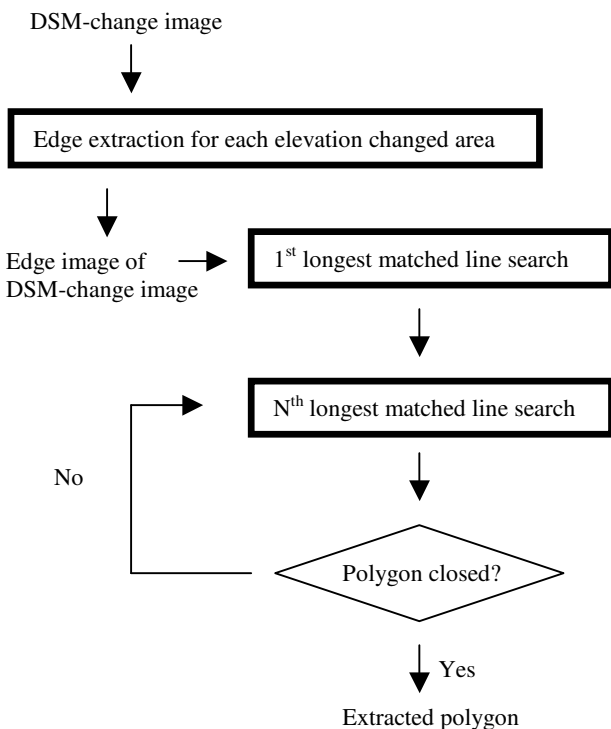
DSM-change image

Edge extraction for each elevation changed area

Edge image of DSM-change image

1$^{st}$ longest matched line search

N$^{th}$ longest matched line search

No

Polygon closed?

Yes

Extracted polygon